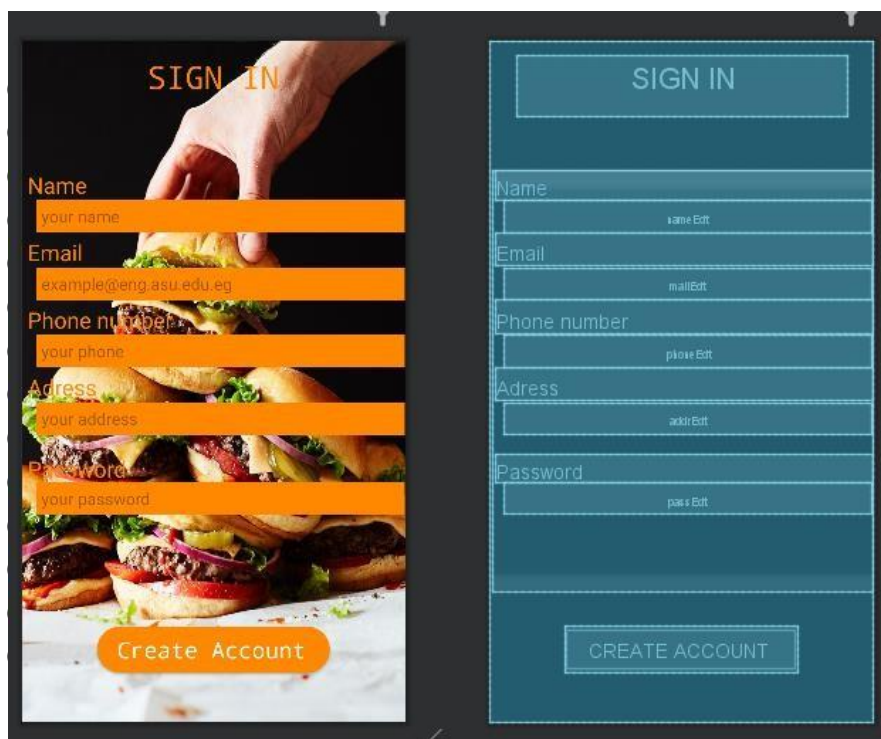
SIGN IN

Name
your name
Email
example@eng.asu.edu.eg
Phone number
your phone
Adress
your address
Password
your password

Create Account

SIGN IN

Name
nameEdt
Email
mailEdt
Phone number
phoneEdt
Adress
addrEdt
Password
passEdt

CREATE ACCOUNT